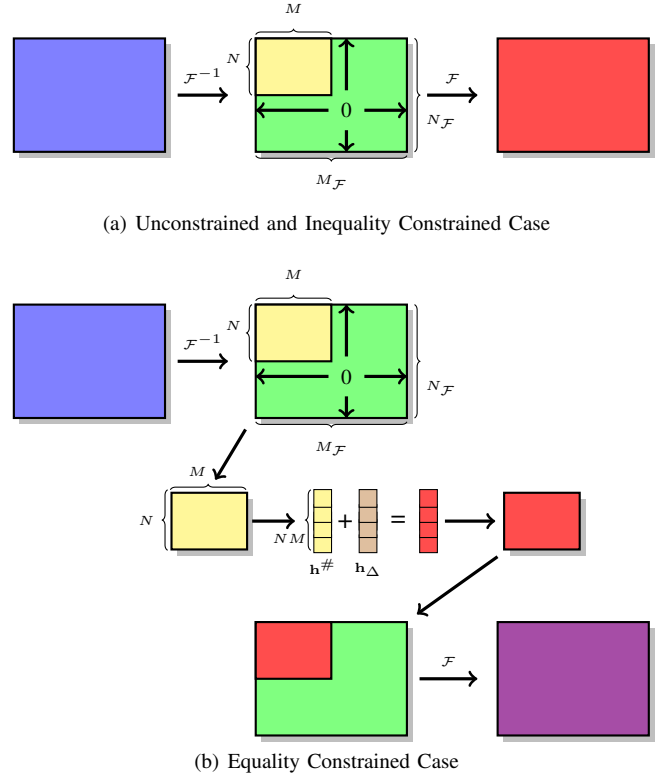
$M$

$N$

$\mathcal{F}^{-1}$

0

$\mathcal{F}$

$N_{\mathcal{F}}$

$M_{\mathcal{F}}$

(a) Unconstrained and Inequality Constrained Case

$M$

$N$

$\mathcal{F}^{-1}$

0

$N_{\mathcal{F}}$

$M_{\mathcal{F}}$

$M$

$N$

$NM$

+

=

$\mathbf{h}^{\#}$

$\mathbf{h}_{\Delta}$

$\mathcal{F}$

(b) Equality Constrained Case